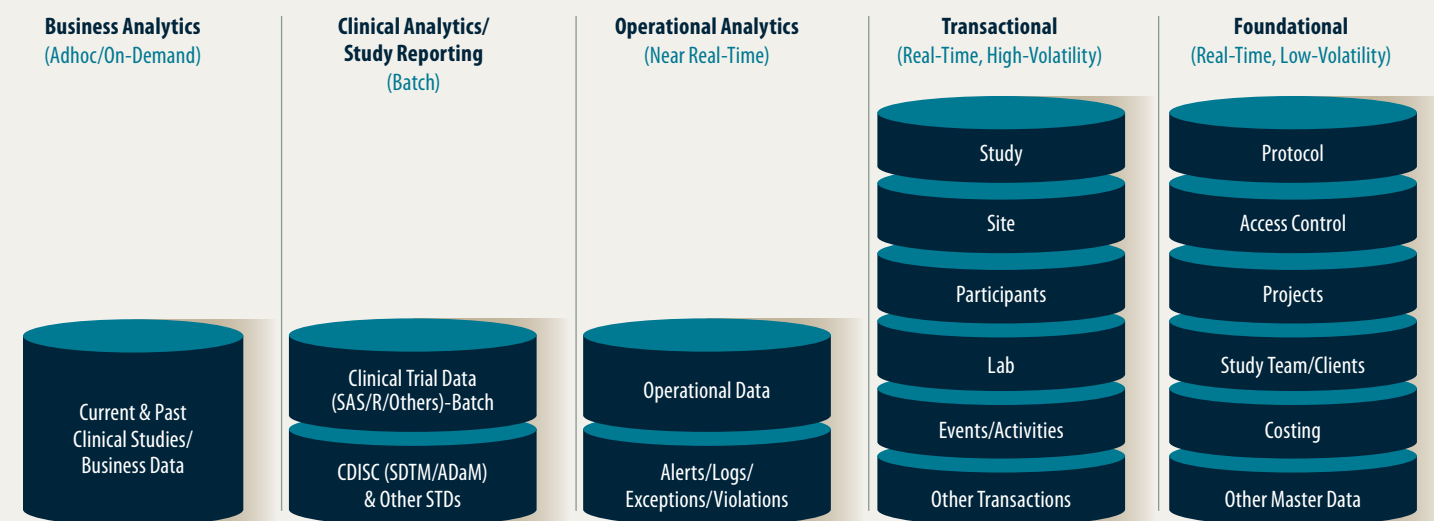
Business Analytics
(Adhoc/On-Demand)

Current & Past Clinical Studies/ Business Data

Clinical Analytics/ Study Reporting
(Batch)

Clinical Trial Data (SAS/R/Others)-Batch

CDISC (SDTM/ADaM) & Other STDs

Operational Analytics
(Near Real-Time)

Operational Data

Alerts/Logs/ Exceptions/Violations

Transactional
(Real-Time, High-Volatility)

Study

Site

Participants

Lab

Events/Activities

Other Transactions

Foundational
(Real-Time, Low-Volatility)

Protocol

Access Control

Projects

Study Team/Clients

Costing

Other Master Data